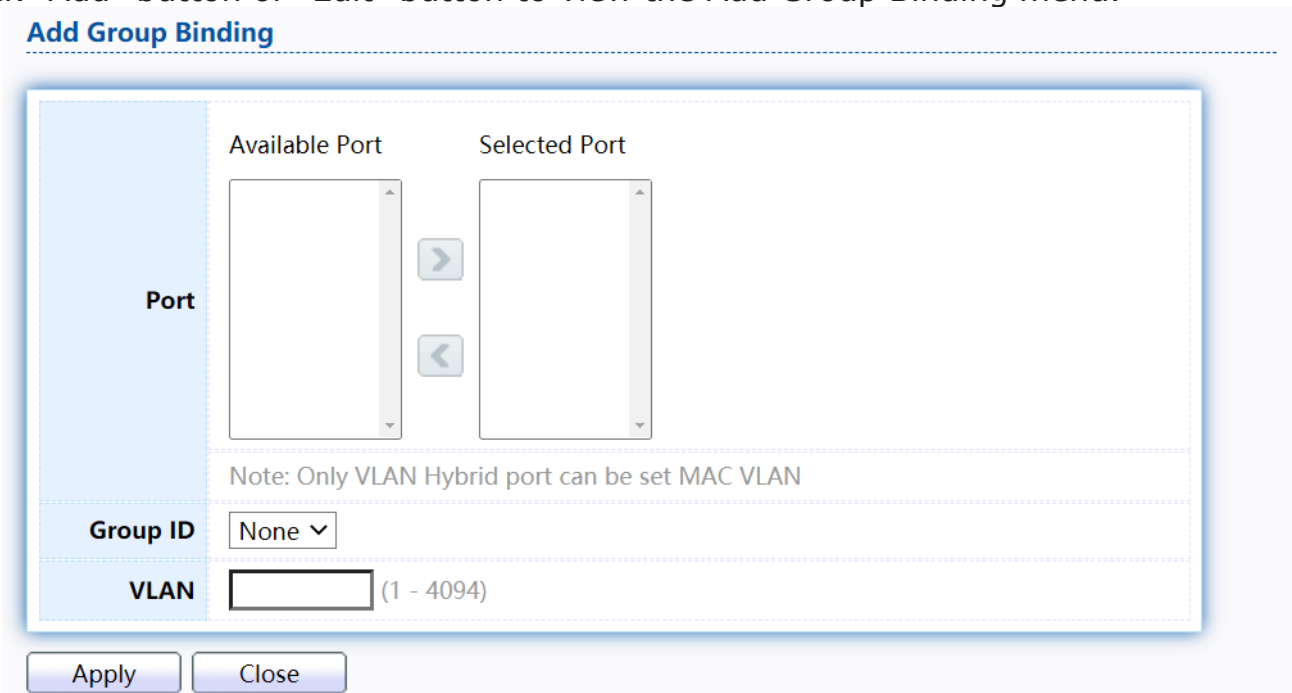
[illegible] "Add" button or "Edit" button to view the Add Group Binding menu.

Add Group Binding

| Port | Available Port / Selected Port |
|---|---|
| | Note: Only VLAN Hybrid port can be set MAC VLAN |
| Group ID | None |
| VLAN | (1 - 4094) |

Apply Close